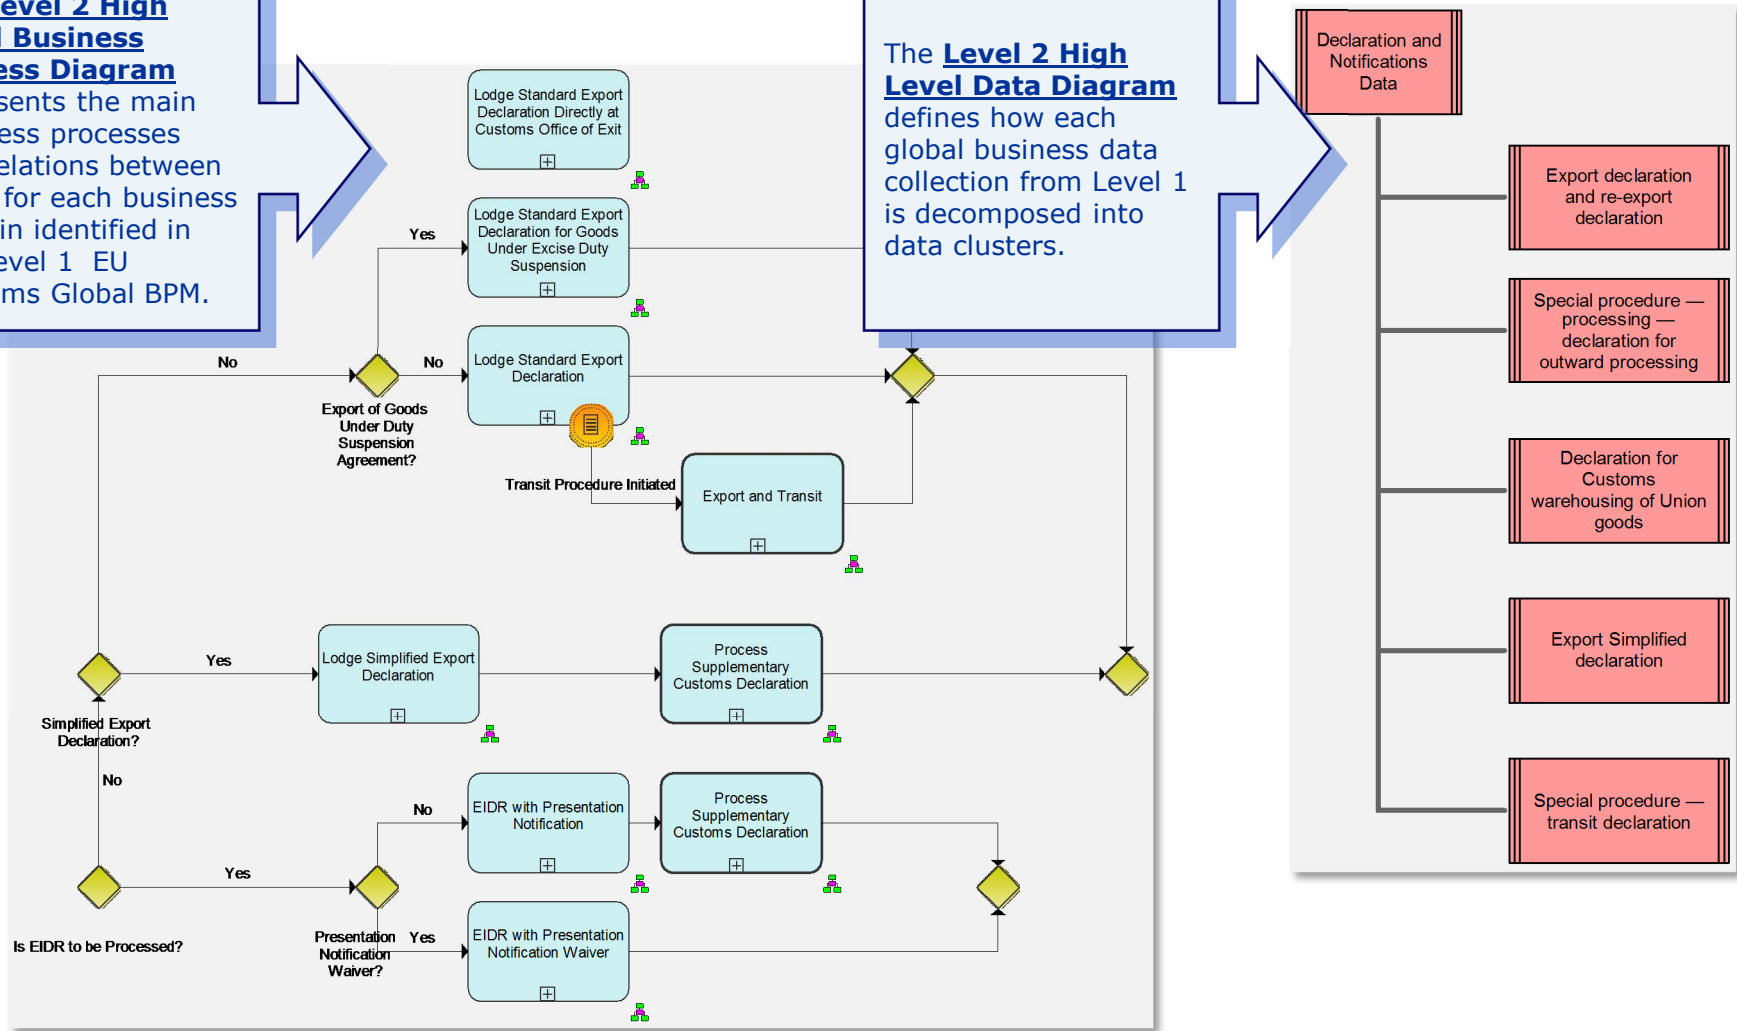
evel 2 High
l Business
ess Diagram
sents the main
ess processes
elations between
for each business
in identified in
evel 1 EU
ms Global BPM.

Lodge Standard Export Declaration Directly at Customs Office of Exit

Yes

Lodge Standard Export Declaration for Goods Under Excise Duty Suspension

No

No

Lodge Standard Export Declaration

Export of Goods Under Duty Suspension Agreement?

Transit Procedure Initiated

Export and Transit

Yes

Lodge Simplified Export Declaration

Process Supplementary Customs Declaration

Simplified Export Declaration?

No

No

EIDR with Presentation Notification

Process Supplementary Customs Declaration

Yes

Is EIDR to be Processed?

Presentation Notification Waiver?

Yes

EIDR with Presentation Notification Waiver

The Level 2 High Level Data Diagram defines how each global business data collection from Level 1 is decomposed into data clusters.

Declaration and Notifications Data

Export declaration and re-export declaration

Special procedure — processing — declaration for outward processing

Declaration for Customs warehousing of Union goods

Export Simplified declaration

Special procedure — transit declaration